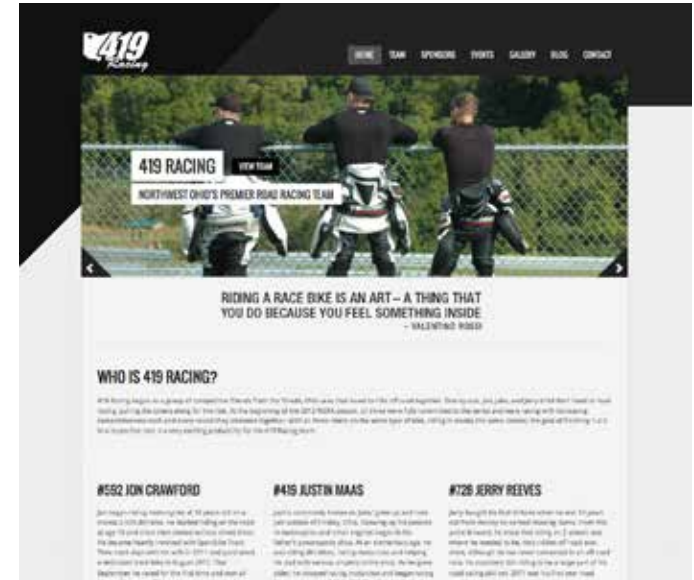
419 Racing

HOME TEAM SPONSORS EVENTS GALLERY BLOG CONTACT

419 RACING VIEW TEAM

NORTHWEST OHIO'S PREMIER ROAD RACING TEAM

RIDING A RACE BIKE IS AN ART – A THING THAT YOU DO BECAUSE YOU FEEL SOMETHING INSIDE
– VALENTINO ROSSI

WHO IS 419 RACING?

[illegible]

#592 JON CRAWFORD

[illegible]

#415 JUSTIN MAAS

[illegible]

#726 JERRY REEVES

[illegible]